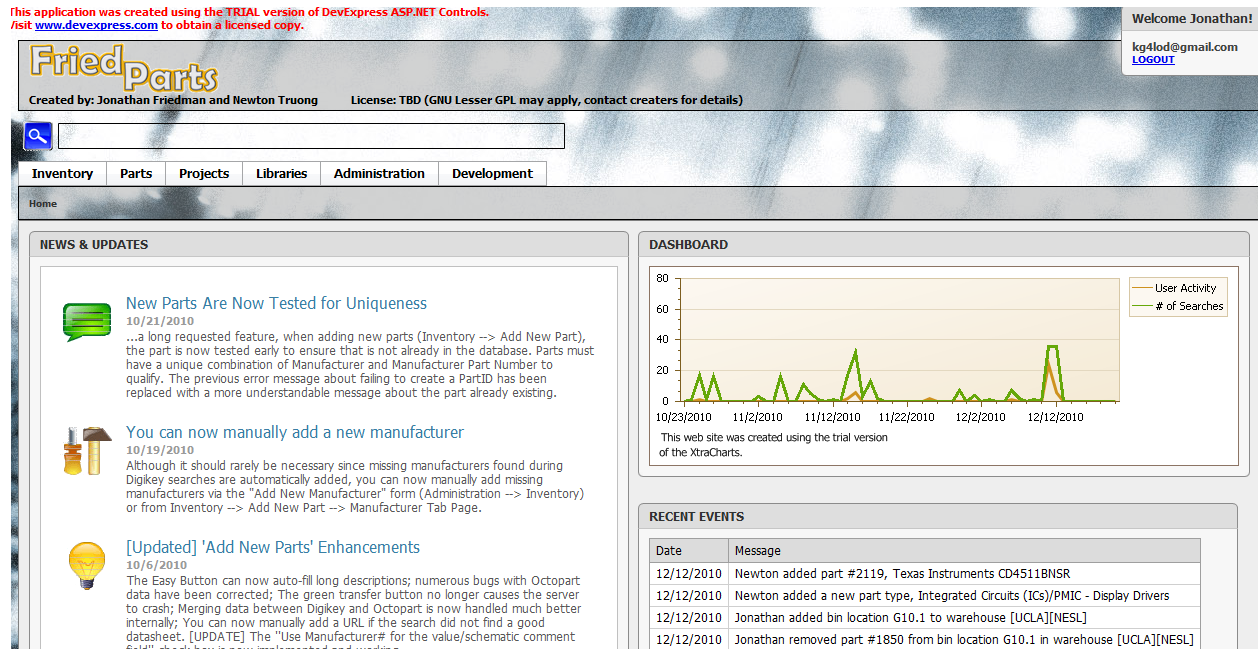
This application was created using the TRIAL version of DevExpress ASP.NET Controls.
/isit www.devexpress.com to obtain a licensed copy.

Welcome Jonathan!
kg4lod@gmail.com
LOGOUT

FriedParts
Created by: Jonathan Friedman and Newton Truong License: TBD (GNU Lesser GPL may apply, contact creaters for details)

Inventory | Parts | Projects | Libraries | Administration | Development

Home

NEWS & UPDATES

New Parts Are Now Tested for Uniqueness
10/21/2010
...a long requested feature, when adding new parts (Inventory --> Add New Part), the part is now tested early to ensure that is not already in the database. Parts must have a unique combination of Manufacturer and Manufacturer Part Number to qualify. The previous error message about failing to create a PartID has been replaced with a more understandable message about the part already existing.

You can now manually add a new manufacturer
10/19/2010
Although it should rarely be necessary since missing manufacturers found during Digikey searches are automatically added, you can now manually add missing manufacturers via the "Add New Manufacturer" form (Administration --> Inventory) or from Inventory --> Add New Part --> Manufacturer Tab Page.

[Updated] 'Add New Parts' Enhancements
10/6/2010
The Easy Button can now auto-fill long descriptions; numerous bugs with Octopart data have been corrected; The green transfer button no longer causes the server to crash; Merging data between Digikey and Octopart is now handled much better internally; You can now manually add a URL if the search did not find a good datasheet. [UPDATE] The "Use Manufacturer# for the value/schematic comment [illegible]

DASHBOARD

80
60
40
20
0
10/23/2010 11/2/2010 11/12/2010 11/22/2010 12/2/2010 12/12/2010
User Activity
# of Searches
This web site was created using the trial version of the XtraCharts.

RECENT EVENTS

| Date | Message |
|---|---|
| 12/12/2010 | Newton added part #2119, Texas Instruments CD4511BNSR |
| 12/12/2010 | Newton added a new part type, Integrated Circuits (ICs)/PMIC - Display Drivers |
| 12/12/2010 | Jonathan added bin location G10.1 to warehouse [UCLA][NESL] |
| 12/12/2010 | Jonathan removed part #1850 from bin location G10.1 in warehouse [UCLA][NESL] |